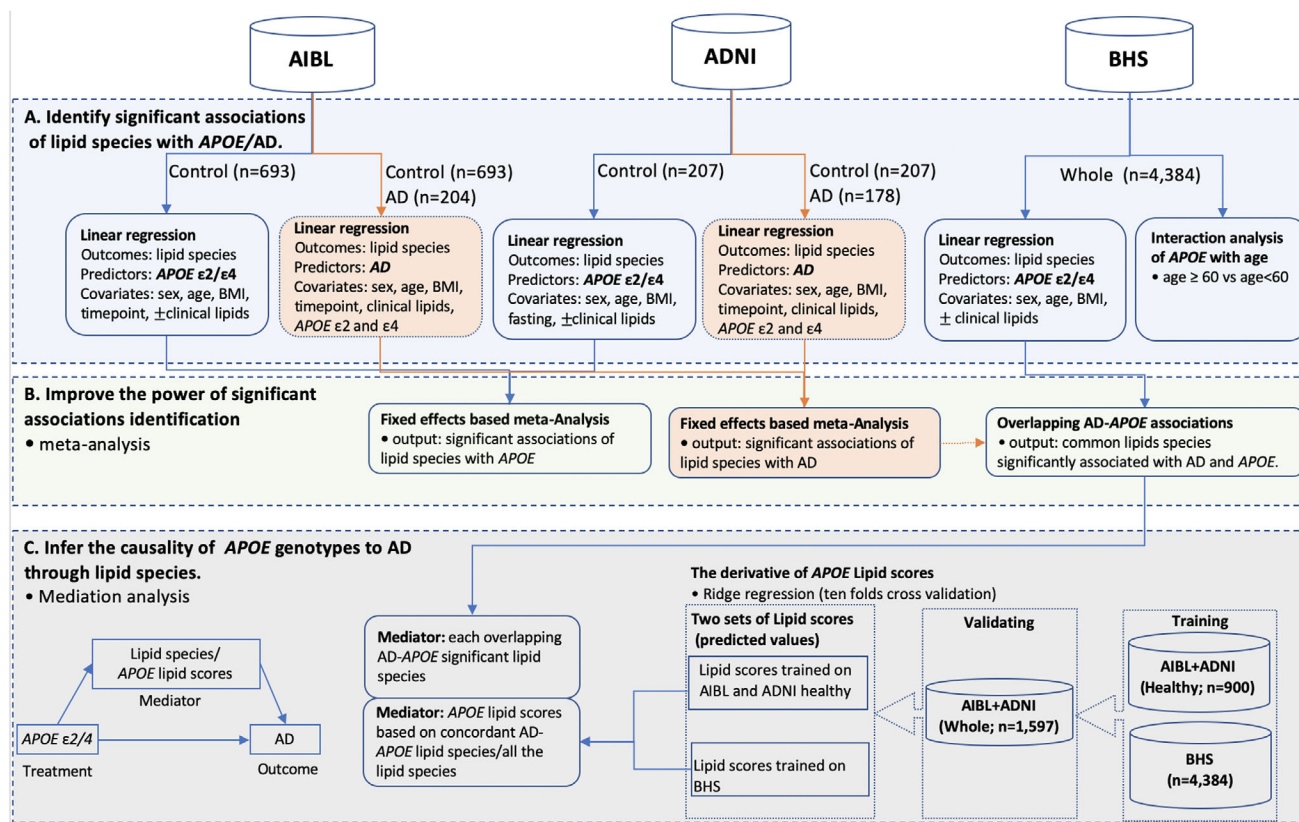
AIBL

ADNI

BHS

A. Identify significant associations of lipid species with *APOE*/AD.

Control (n=693)

Control (n=693)
AD (n=204)

Control (n=207)

Control (n=207)
AD (n=178)

Whole (n=4,384)

Linear regression
Outcomes: lipid species
Predictors: **APOE ε2/ε4**
Covariates: sex, age, BMI, timepoint, ±clinical lipids

Linear regression
Outcomes: lipid species
Predictors: **AD**
Covariates: sex, age, BMI, timepoint, clinical lipids, *APOE* ε2 and ε4

Linear regression
Outcomes: lipid species
Predictors: **APOE ε2/ε4**
Covariates: sex, age, BMI, fasting, ±clinical lipids

Linear regression
Outcomes: lipid species
Predictors: **AD**
Covariates: sex, age, BMI, timepoint, clinical lipids, *APOE* ε2 and ε4

Linear regression
Outcomes: lipid species
Predictors: **APOE ε2/ε4**
Covariates: sex, age, BMI, ± clinical lipids

Interaction analysis of **APOE** with age
• age ≥ 60 vs age<60

B. Improve the power of significant associations identification
• meta-analysis

Fixed effects based meta-Analysis
• output: significant associations of lipid species with *APOE*

Fixed effects based meta-Analysis
• output: significant associations of lipid species with AD

Overlapping AD-*APOE* associations
• output: common lipids species significantly associated with AD and *APOE*.

C. Infer the causality of *APOE* genotypes to AD through lipid species.
• Mediation analysis

Lipid species/ *APOE* lipid scores
Mediator

*APOE* ε2/4
Treatment

AD
Outcome

Mediator: each overlapping AD-*APOE* significant lipid species

Mediator: *APOE* lipid scores based on concordant AD-*APOE* lipid species/all the lipid species

The derivative of *APOE* Lipid scores
• Ridge regression (ten folds cross validation)

Two sets of Lipid scores (predicted values)

Lipid scores trained on AIBL and ADNI healthy

Lipid scores trained on BHS

Validating

AIBL+ADNI
(Whole; n=1,597)

Training

AIBL+ADNI
(Healthy; n=900)

BHS
(n=4,384)